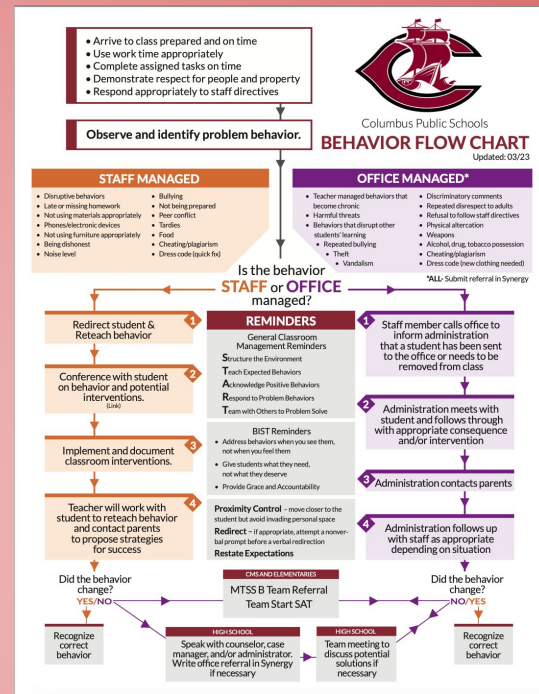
• Arrive to class prepared and on time
• Use work time appropriately
• Complete assigned tasks on time
• Demonstrate respect for people and property
• Respond appropriately to staff directives

Observe and identify problem behavior.

Columbus Public Schools
BEHAVIOR FLOW CHART
Updated: 03/23

STAFF MANAGED

• Disruptive behaviors
• Late or missing homework
• Not using materials appropriately
• Phones/electronic devices
• Not using furniture appropriately
• Being dishonest
• Noise level
• Bullying
• Not being prepared
• Peer conflict
• Tardies
• Food
• Cheating/plagiarism
• Dress code (quick fix)

OFFICE MANAGED*

• Teacher managed behaviors that become chronic
• Harmful threats
• Behaviors that disrupt other students' learning
• Repeated bullying
• Theft
• Vandalism
• Discriminatory comments
• Repeated disrespect to adults
• Refusal to follow staff directives
• Physical altercation
• Weapons
• Alcohol, drug, tobacco possession
• Cheating/plagiarism
• Dress code (new clothing needed)

*ALL- Submit referral in Synergy

Is the behavior STAFF or OFFICE managed?

1 Redirect student & Reteach behavior

2 Conference with student on behavior and potential interventions. (Link)

3 Implement and document classroom interventions.

4 Teacher will work with student to reteach behavior and contact parents to propose strategies for success

REMINDERS

General Classroom Management Reminders
Structure the Environment
Teach Expected Behaviors
Acknowledge Positive Behaviors
Respond to Problem Behaviors
Team with Others to Problem Solve

BIST Reminders
• Address behaviors when you see them, not when you feel them
• Give students what they need, not what they deserve
• Provide Grace and Accountability

Proximity Control – move closer to the student but avoid invading personal space
Redirect – if appropriate, attempt a nonverbal prompt before a verbal redirection
Restate Expectations

1 Staff member calls office to inform administration that a student has been sent to the office or needs to be removed from class

2 Administration meets with student and follows through with appropriate consequence and/or intervention

3 Administration contacts parents

4 Administration follows up with staff as appropriate depending on situation

Did the behavior change?
YES/NO

CMS AND ELEMENTARIES
MTSS B Team Referral
Team Start SAT

Did the behavior change?
NO/YES

Recognize correct behavior

HIGH SCHOOL
Speak with counselor, case manager, and/or administrator. Write office referral in Synergy if necessary

HIGH SCHOOL
Team meeting to discuss potential solutions if necessary

Recognize correct behavior